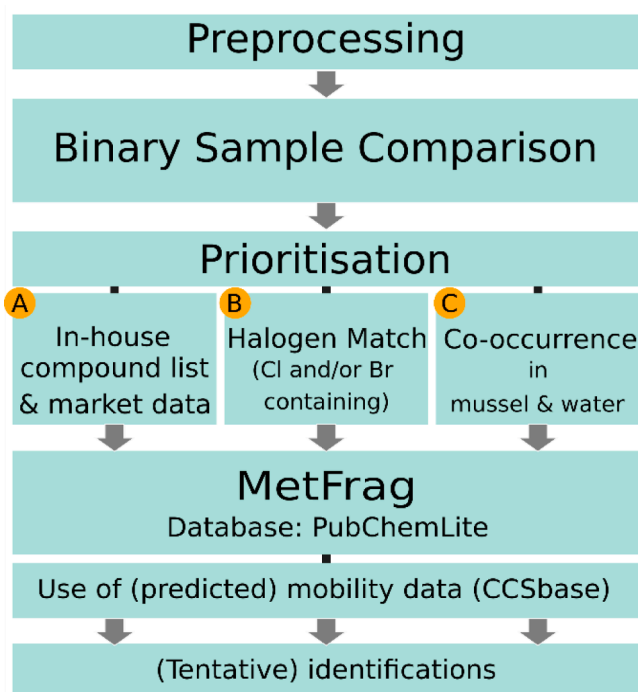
Preprocessing

Binary Sample Comparison

Prioritisation

A
In-house compound list & market data

B
Halogen Match (Cl and/or Br containing)

C
Co-occurrence in mussel & water

MetFrag
Database: PubChemLite

Use of (predicted) mobility data (CCSbase)

(Tentative) identifications